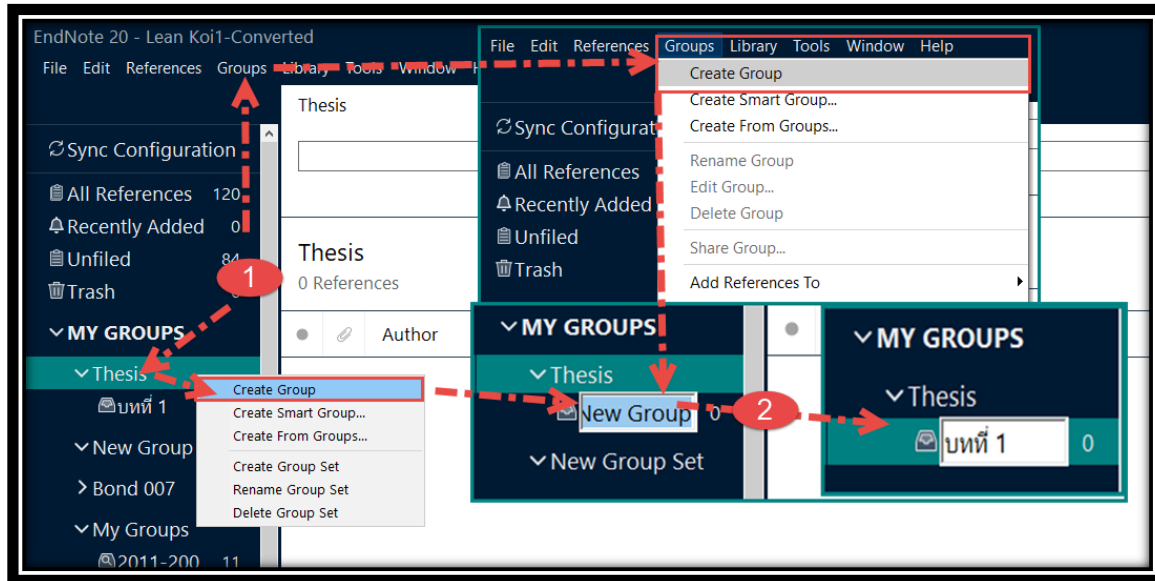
EndNote 20 - Lean Koi1-Converted

File Edit References Groups Library Tools Window

Sync Configuration
All References 120
Recently Added 0
Unfiled 84
Trash

MY GROUPS
Thesis
บทที่ 1
New Group
Bond 007
My Groups
2011-200 11

Thesis

Thesis
0 References

Author

1

Create Group
Create Smart Group...
Create From Groups...
Create Group Set
Rename Group Set
Delete Group Set

File Edit References Groups Library Tools Window Help

Create Group
Create Smart Group...
Create From Groups...
Rename Group
Edit Group...
Delete Group
Share Group...
Add References To

Sync Configurat
All References
Recently Added
Unfiled
Trash

MY GROUPS
Thesis
New Group 0
New Group Set

2

MY GROUPS
Thesis
บทที่ 1 0